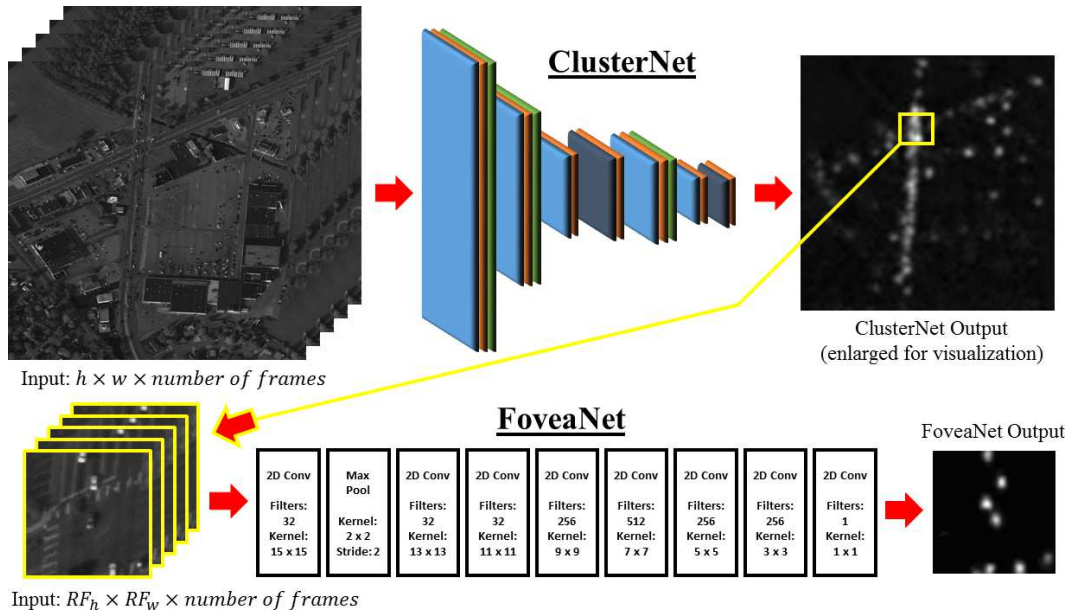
ClusterNet

ClusterNet Output
(enlarged for visualization)

Input: $h \times w \times number\ of\ frames$

FoveaNet

FoveaNet Output

| 2D Conv Filters: 32 Kernel: 15 x 15 | Max Pool Kernel: 2 x 2 Stride: 2 | 2D Conv Filters: 32 Kernel: 13 x 13 | 2D Conv Filters: 32 Kernel: 11 x 11 | 2D Conv Filters: 256 Kernel: 9 x 9 | 2D Conv Filters: 512 Kernel: 7 x 7 | 2D Conv Filters: 256 Kernel: 5 x 5 | 2D Conv Filters: 256 Kernel: 3 x 3 | 2D Conv Filters: 1 Kernel: 1 x 1 |
|---|---|---|---|---|---|---|---|---|

Input: $RF_h \times RF_w \times number\ of\ frames$